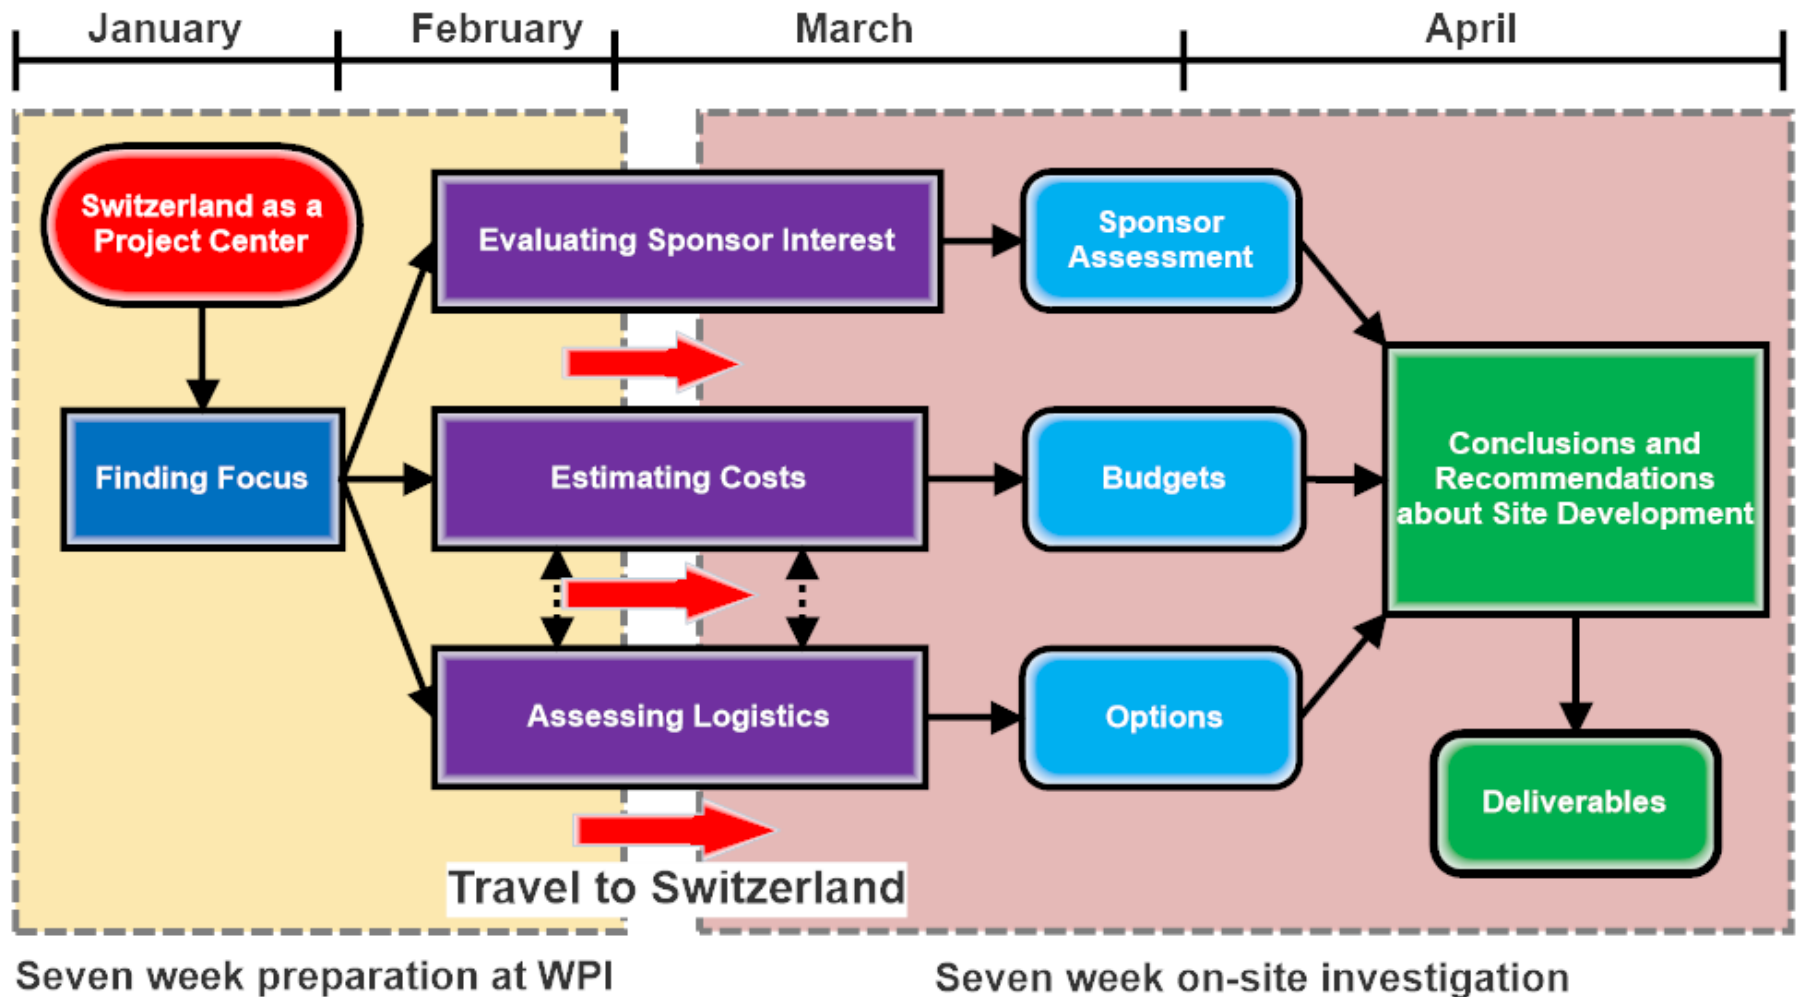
January February March April

Switzerland as a Project Center

Finding Focus

Evaluating Sponsor Interest

Estimating Costs

Assessing Logistics

Sponsor Assessment

Budgets

Options

Conclusions and Recommendations about Site Development

Deliverables

Travel to Switzerland

Seven week preparation at WPI

Seven week on-site investigation